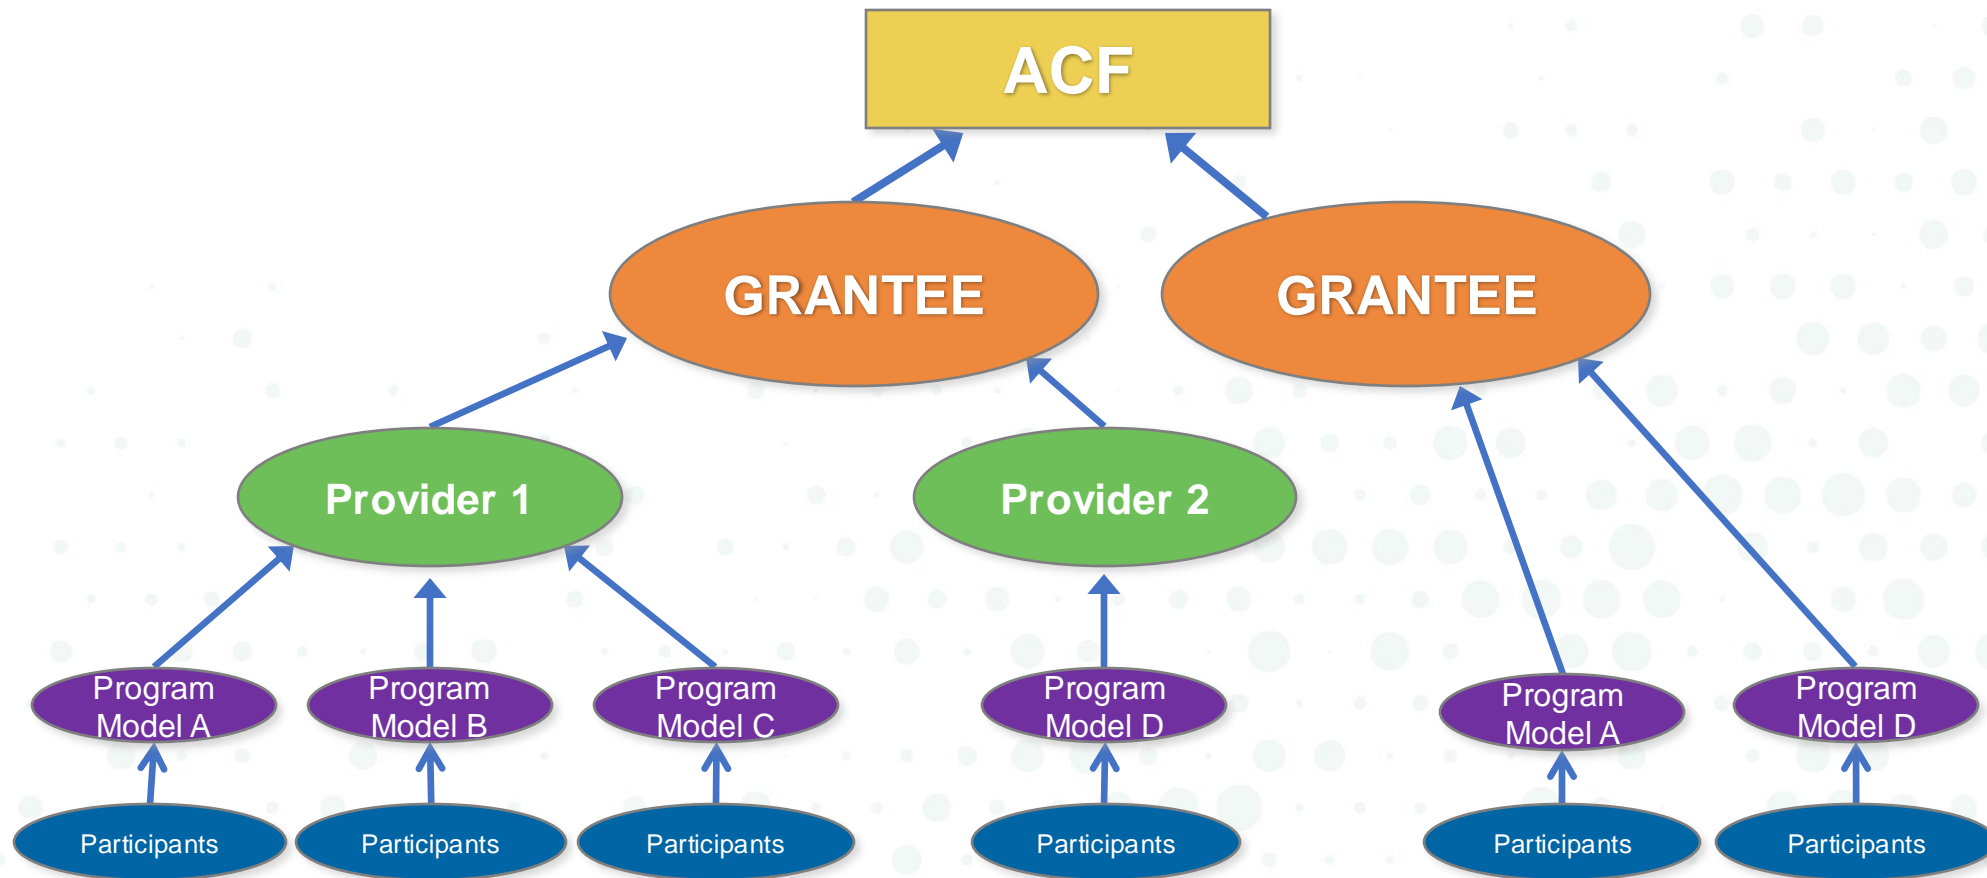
ACF

GRANTEE

GRANTEE

Provider 1

Provider 2

Program Model A

Program Model B

Program Model C

Program Model D

Program Model A

Program Model D

Participants

Participants

Participants

Participants

Participants

Participants